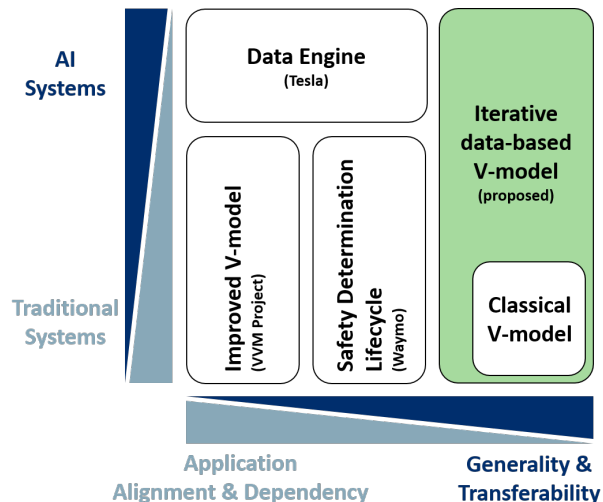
AI Systems

Traditional Systems

Data Engine
(Tesla)

Improved V-model
(VVM Project)

Safety Determination Lifecycle
(Waymo)

Iterative data-based V-model
(proposed)

Classical V-model

Application Alignment & Dependency

Generality & Transferability